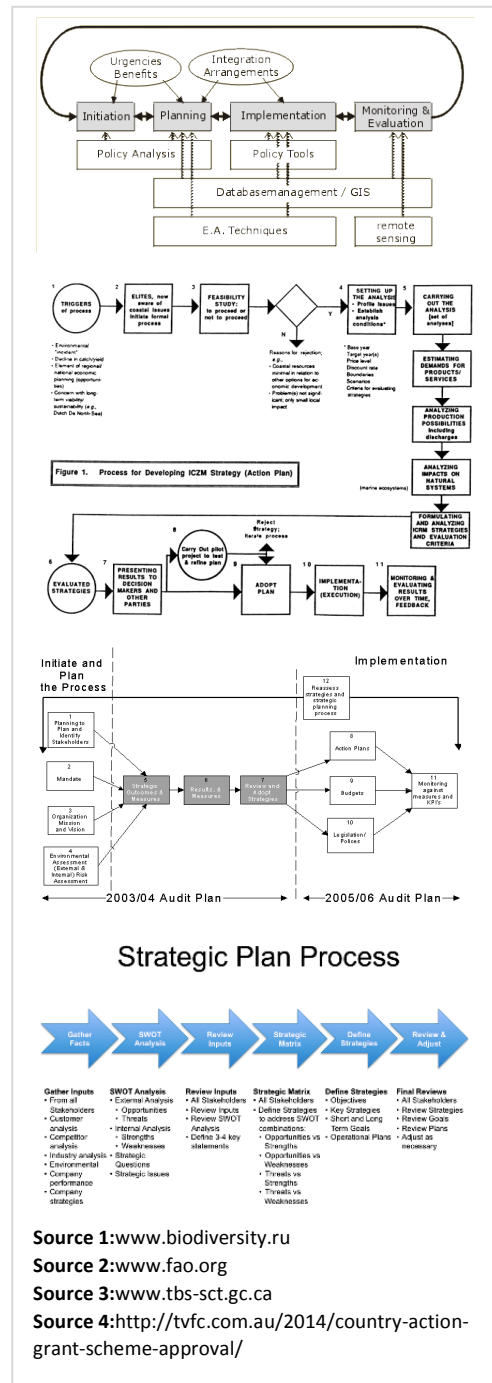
Urgencies Benefits
Integration Arrangements
Initiation
Planning
Implementation
Monitoring & Evaluation
Policy Analysis
Policy Tools
Databasemanagement / GIS
E.A. Techniques
remote sensing

1
TRIGGERS of process
- Environmental "incident"
- Decline in catch/yield
- Element of regional/ national economic planning (opportunities)
- Concern with long-term viability/ sustainability (e.g., Dutch De North-Sea)
2
ELITES, now aware of coastal issues initiate formal process
3
FEASIBILITY STUDY: to proceed or not to proceed
N
Y
Reasons for rejection, e.g.,
- Coastal resources minimal in relation to other options for economic development
- Problem(s) not significant; only small local impact
4
SETTING UP THE ANALYSIS
- Profile issues
- Establish analysis conditions*
* Base year
Target year(s)
Price level
Discount rate
Boundaries
Scenarios
Criteria for evaluating strategies
5
CARRYING OUT THE ANALYSIS [set of analyses]
ESTIMATING DEMANDS FOR PRODUCTS/ SERVICES
ANALYZING PRODUCTION POSSIBILITIES including discharges
ANALYZING IMPACTS ON NATURAL SYSTEMS
(marine ecosystems)
FORMULATING AND ANALYZING ICRM STRATEGIES AND EVALUATION CRITERIA
Figure 1. Process for Developing ICZM Strategy (Action Plan)
6
EVALUATED STRATEGIES
7
PRESENTING RESULTS TO DECISION MAKERS AND OTHER PARTIES
8
Carry Out pilot project to test & refine plan
Reject Strategy; iterate process
9
ADOPT PLAN
10
IMPLEMENTATION (EXECUTION)
11
MONITORING & EVALUATING RESULTS OVER TIME, FEEDBACK

Initiate and Plan the Process
Implementation
1
Planning to Plan and Identify Stakeholders
2
Mandate
3
Organization Mission and Vision
4
Environmental Assessment (External & Internal) Risk Assessment
5
Strategic Outcomes & Measures
6
Results & Measures
7
Review and Adopt Strategies
12
Reassess strategies and strategic planning process
8
Action Plans
9
Budgets
10
Legislation/ Policies
11
Monitoring against measures and KPI's
2003/04 Audit Plan
2005/06 Audit Plan

Strategic Plan Process

Gather Facts
SWOT Analysis
Review Inputs
Strategic Matrix
Define Strategies
Review & Adjust

Gather Inputs
- From all Stakeholders
- Customer analysis
- Competitor analysis
- Industry analysis
- Environmental
- Company performance
- Company strategies

SWOT Analysis
- External Analysis
 - Opportunities
 - Threats
- Internal Analysis
 - Strengths
 - Weaknesses
- Strategic Questions
- Strategic Issues

Review Inputs
- All Stakeholders
- Review Inputs
- Review SWOT Analysis
- Define 3-4 key statements

Strategic Matrix
- All Stakeholders
- Define Strategies to address SWOT combinations:
 - Opportunities vs Strengths
 - Opportunities vs Weaknesses
 - Threats vs Strengths
 - Threats vs Weaknesses

Define Strategies
- Objectives
- Key Strategies
- Short and Long Term Goals
- Operational Plans

Final Reviews
- All Stakeholders
- Review Strategies
- Review Goals
- Review Plans
- Adjust as necessary

Source 1:www.biodiversity.ru
Source 2:www.fao.org
Source 3:www.tbs-sct.gc.ca
Source 4:http://tvfc.com.au/2014/country-action-grant-scheme-approval/